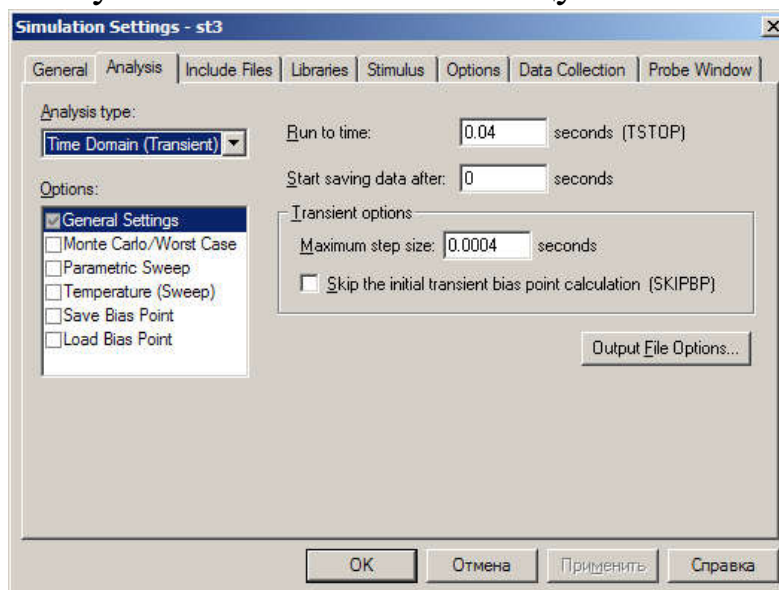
Simulation Settings - st3

General | Analysis | Include Files | Libraries | Stimulus | Options | Data Collection | Probe Window

Analysis type:
Time Domain (Transient)

Options:
General Settings
Monte Carlo/Worst Case
Parametric Sweep
Temperature (Sweep)
Save Bias Point
Load Bias Point

Run to time: 0.04 seconds (TSTOP)

Start saving data after: 0 seconds

Transient options
Maximum step size: 0.0004 seconds
Skip the initial transient bias point calculation (SKIPBP)

Output File Options...

OK | Отмена | Применить | Справка